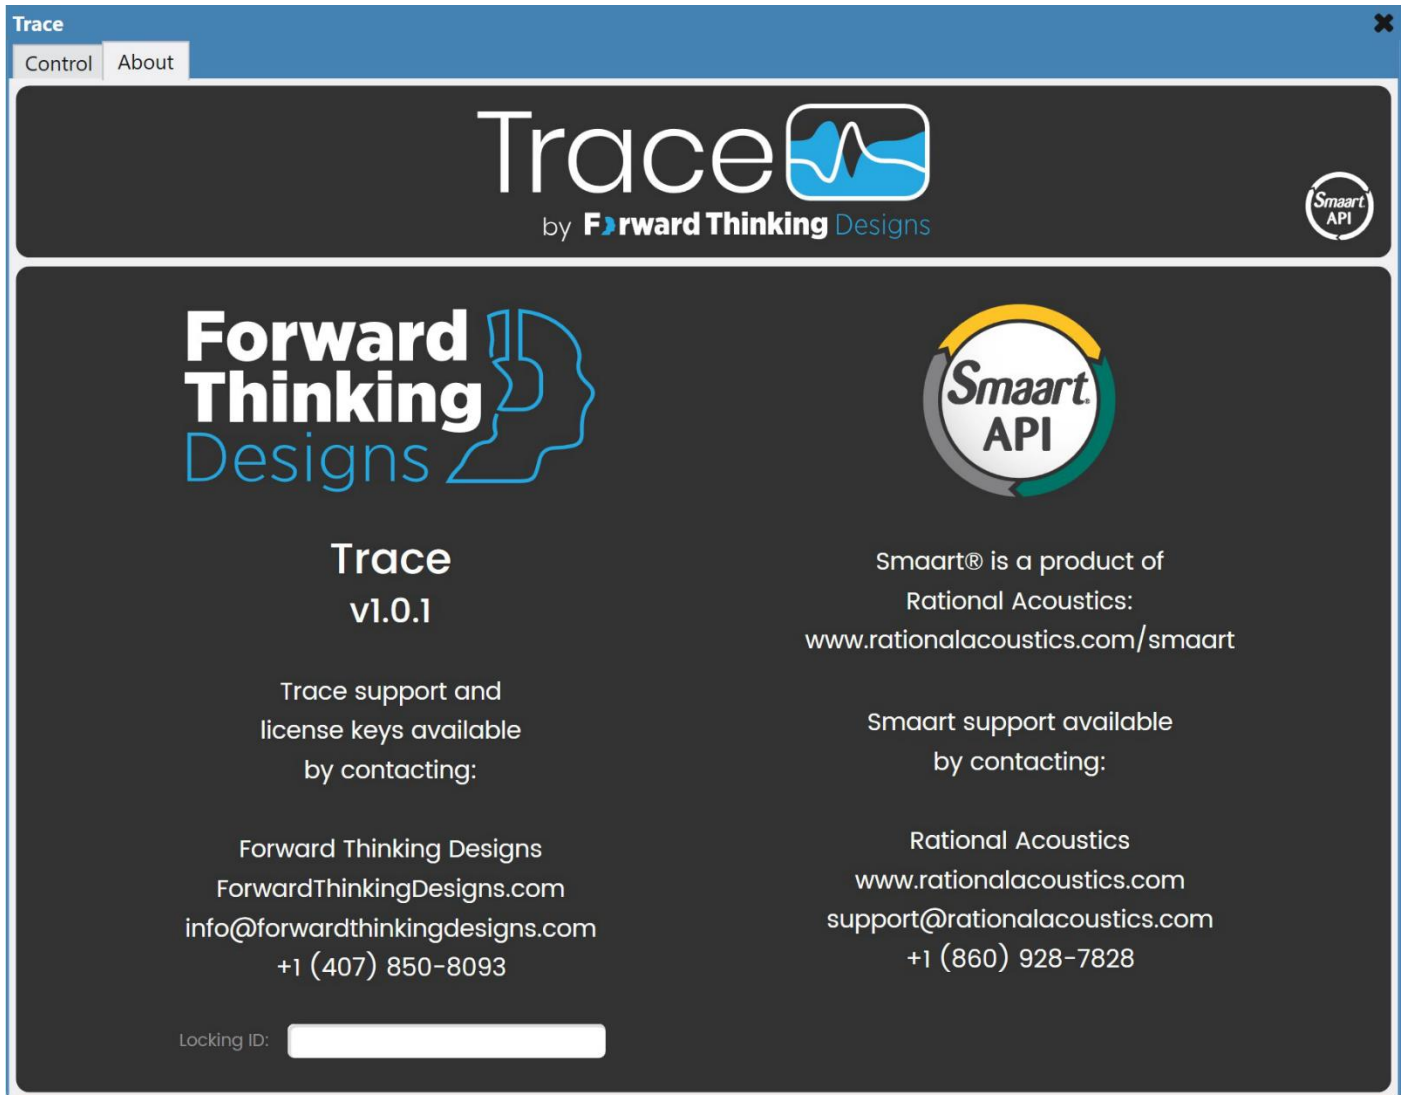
Trace

Control About

Trace

by Forward Thinking Designs

Smaart API

Forward Thinking Designs

Smaart API

Trace
v1.0.1

Trace support and license keys available by contacting:

Forward Thinking Designs
ForwardThinkingDesigns.com
info@forwardthinkingdesigns.com
+1 (407) 850-8093

Smaart® is a product of Rational Acoustics:
www.rationalacoustics.com/smaart

Smaart support available by contacting:

Rational Acoustics
www.rationalacoustics.com
support@rationalacoustics.com
+1 (860) 928-7828

Locking ID: